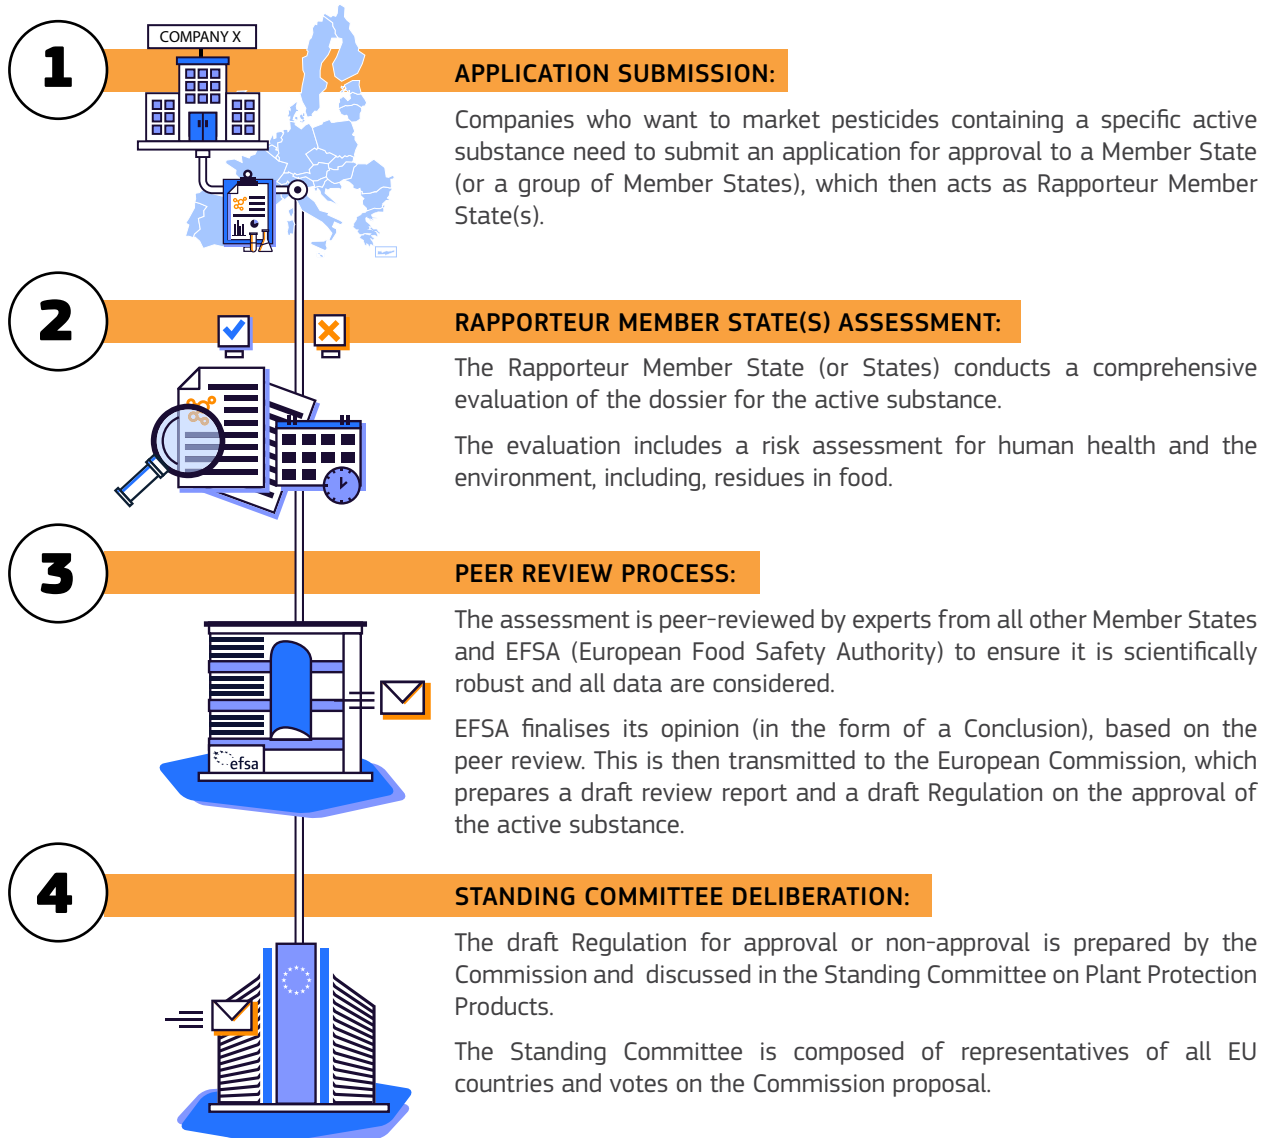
1

COMPANY X

APPLICATION SUBMISSION:

Companies who want to market pesticides containing a specific active substance need to submit an application for approval to a Member State (or a group of Member States), which then acts as Rapporteur Member State(s).

2

RAPPORTEUR MEMBER STATE(S) ASSESSMENT:

The Rapporteur Member State (or States) conducts a comprehensive evaluation of the dossier for the active substance.

The evaluation includes a risk assessment for human health and the environment, including, residues in food.

3

PEER REVIEW PROCESS:

efsa

The assessment is peer-reviewed by experts from all other Member States and EFSA (European Food Safety Authority) to ensure it is scientifically robust and all data are considered.

EFSA finalises its opinion (in the form of a Conclusion), based on the peer review. This is then transmitted to the European Commission, which prepares a draft review report and a draft Regulation on the approval of the active substance.

4

STANDING COMMITTEE DELIBERATION:

The draft Regulation for approval or non-approval is prepared by the Commission and discussed in the Standing Committee on Plant Protection Products.

The Standing Committee is composed of representatives of all EU countries and votes on the Commission proposal.